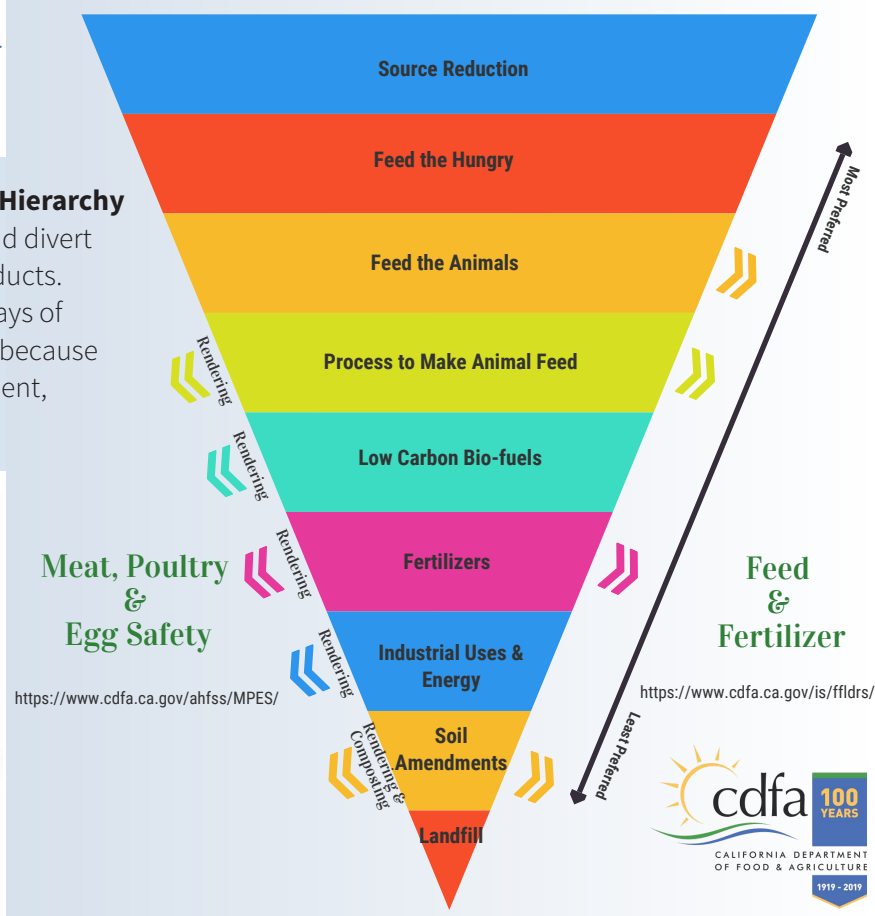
Hierarchy
d divert
ducts.
ays of
because
ent,

Source Reduction

Feed the Hungry

Feed the Animals

Process to Make Animal Feed

Low Carbon Bio-fuels

Fertilizers

Industrial Uses & Energy

Soil Amendments

Landfill

Rendering

Rendering

Rendering

Rendering

Rendering & Composting

Most Preferred

Least Preferred

Meat, Poultry & Egg Safety

https://www.cdfa.ca.gov/ahfss/MPES/

Feed & Fertilizer

https://www.cdfa.ca.gov/is/ffldrs/

cdfa
CALIFORNIA DEPARTMENT OF FOOD & AGRICULTURE

100 YEARS
1919 - 2019